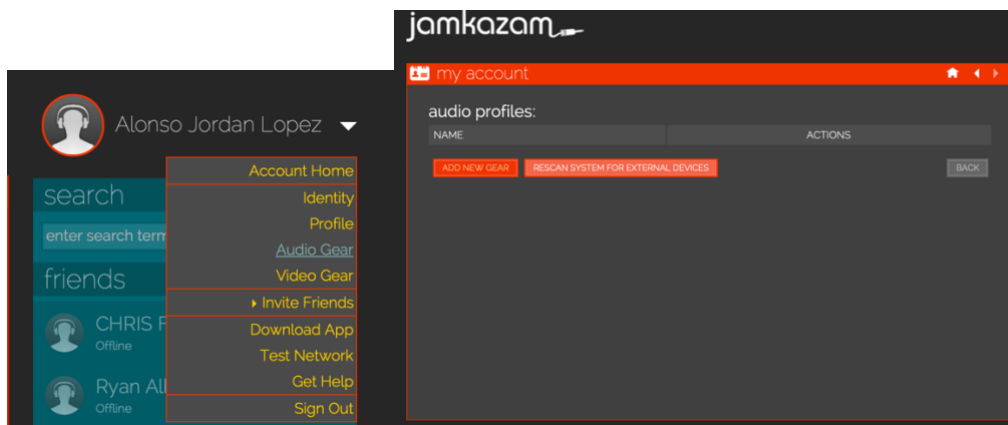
jamkazam

Alonso Jordan Lopez

search

enter search term

friends

CHRIS F
Offline

Ryan All
Offline

Account Home
Identity
Profile
Audio Gear
Video Gear
Invite Friends
Download App
Test Network
Get Help
Sign Out

my account

audio profiles:

| NAME | ACTIONS |
|---|---|

ADD NEW GEAR
RESCAN SYSTEM FOR EXTERNAL DEVICES
BACK